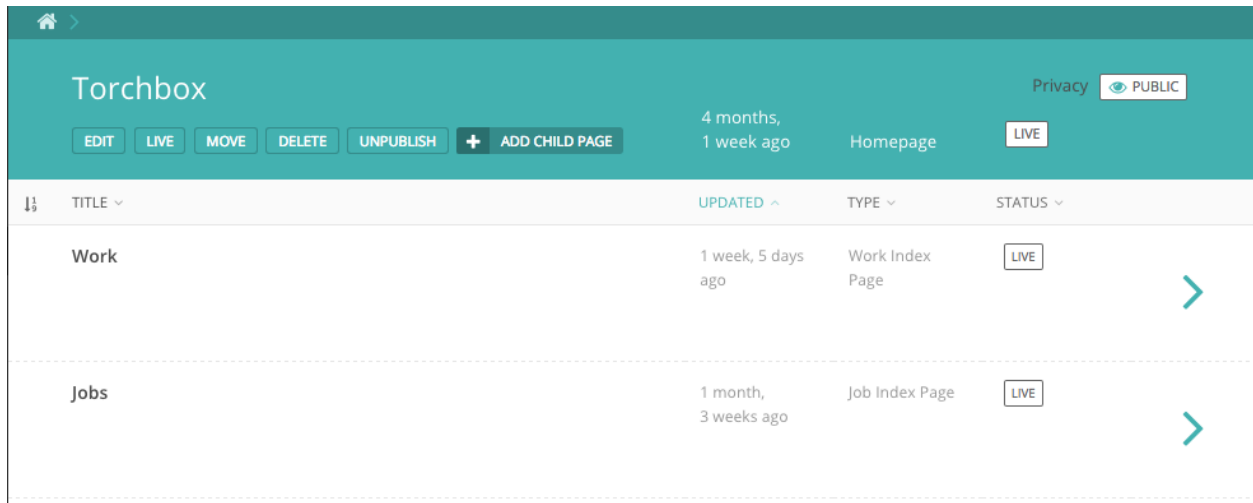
Torchbox

EDIT LIVE MOVE DELETE UNPUBLISH + ADD CHILD PAGE

4 months, 1 week ago

Homepage

LIVE

Privacy PUBLIC

| | TITLE | UPDATED | TYPE | STATUS |
|---|---|---|---|---|
| | Work | 1 week, 5 days ago | Work Index Page | LIVE |
| | Jobs | 1 month, 3 weeks ago | Job Index Page | LIVE |